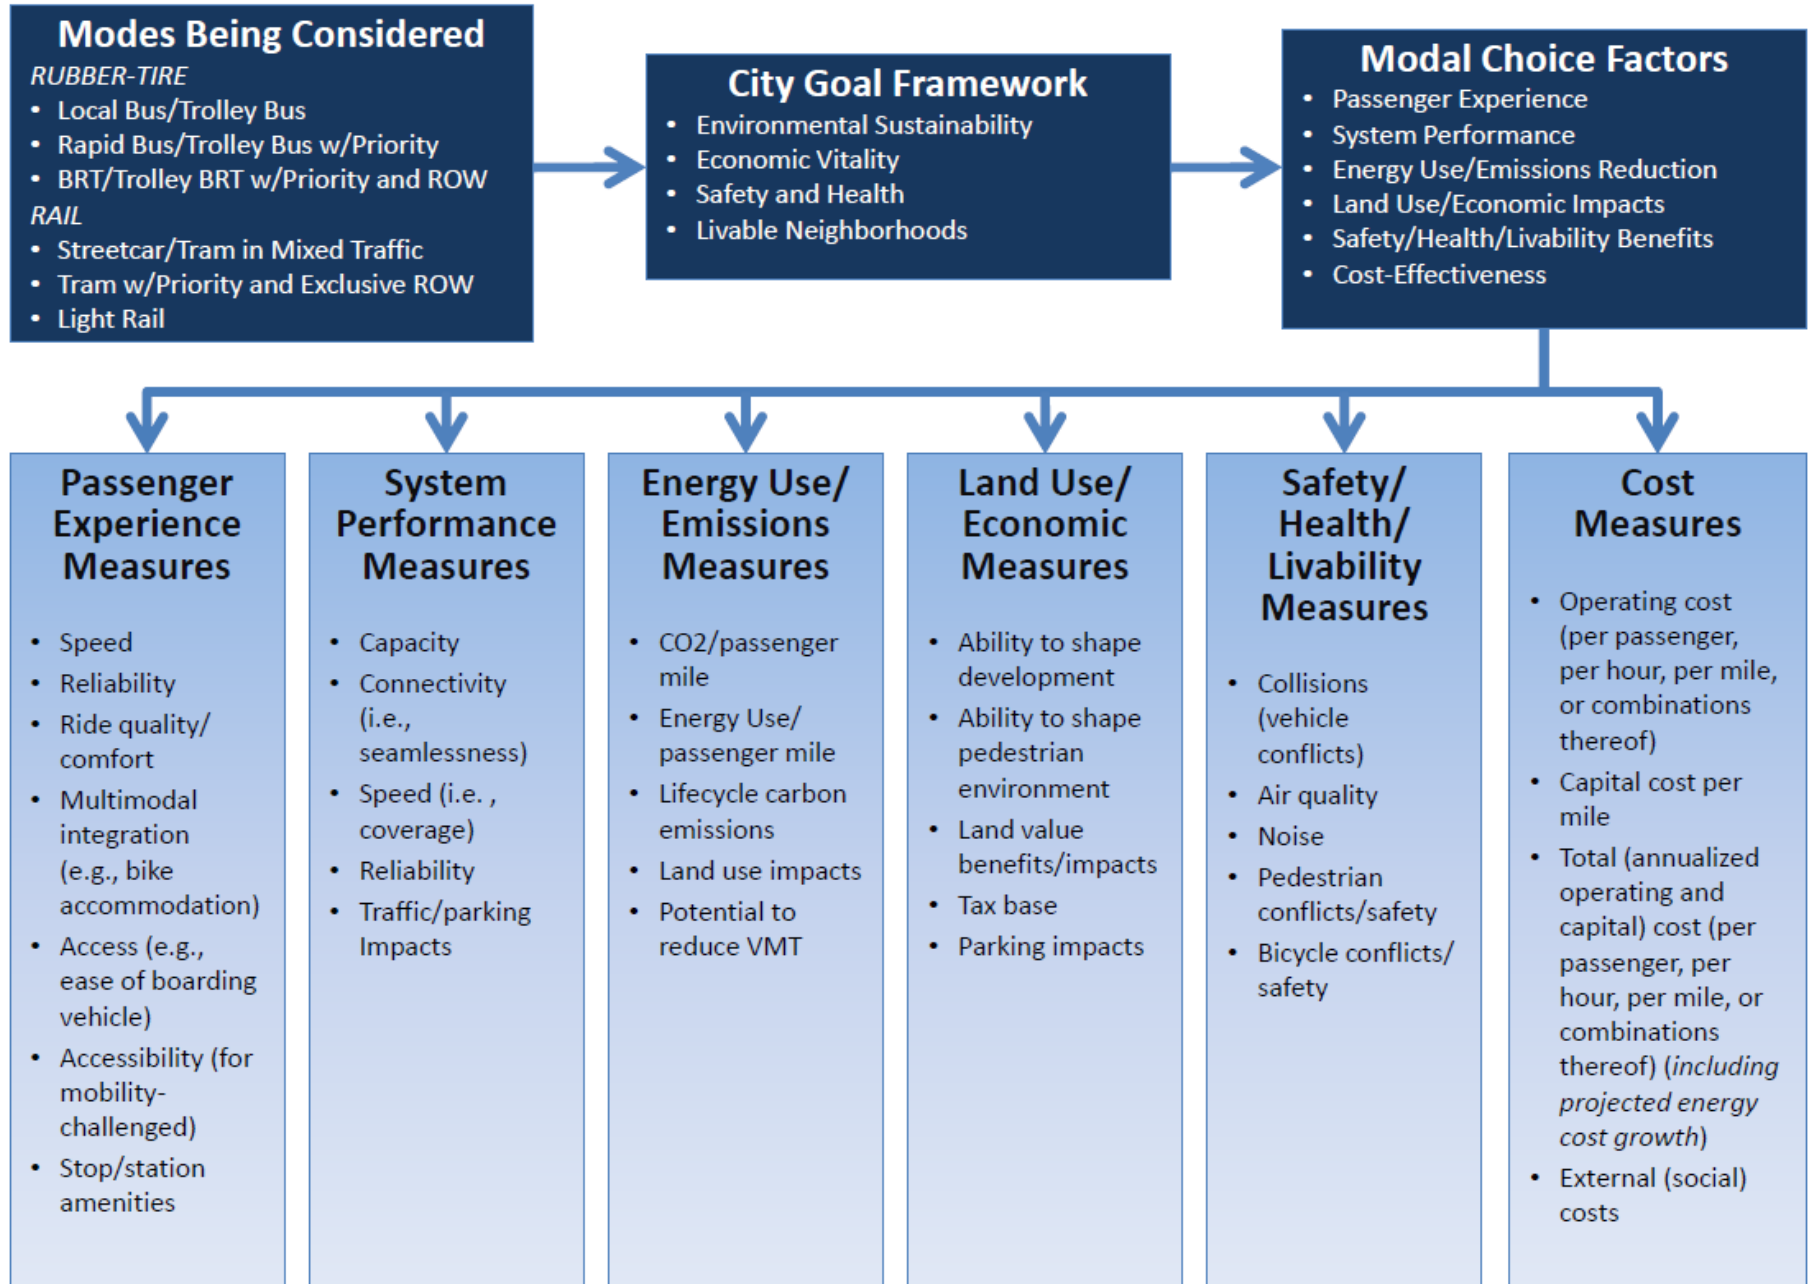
Modes Being Considered

*RUBBER-TIRE*

- Local Bus/Trolley Bus
- Rapid Bus/Trolley Bus w/Priority
- BRT/Trolley BRT w/Priority and ROW

*RAIL*

- Streetcar/Tram in Mixed Traffic
- Tram w/Priority and Exclusive ROW
- Light Rail

City Goal Framework

- Environmental Sustainability
- Economic Vitality
- Safety and Health
- Livable Neighborhoods

Modal Choice Factors

- Passenger Experience
- System Performance
- Energy Use/Emissions Reduction
- Land Use/Economic Impacts
- Safety/Health/Livability Benefits
- Cost-Effectiveness

Passenger Experience Measures

- Speed
- Reliability
- Ride quality/ comfort
- Multimodal integration (e.g., bike accommodation)
- Access (e.g., ease of boarding vehicle)
- Accessibility (for mobility-challenged)
- Stop/station amenities

System Performance Measures

- Capacity
- Connectivity (i.e., seamlessness)
- Speed (i.e. , coverage)
- Reliability
- Traffic/parking Impacts

Energy Use/ Emissions Measures

- CO2/passenger mile
- Energy Use/ passenger mile
- Lifecycle carbon emissions
- Land use impacts
- Potential to reduce VMT

Land Use/ Economic Measures

- Ability to shape development
- Ability to shape pedestrian environment
- Land value benefits/impacts
- Tax base
- Parking impacts

Safety/ Health/ Livability Measures

- Collisions (vehicle conflicts)
- Air quality
- Noise
- Pedestrian conflicts/safety
- Bicycle conflicts/ safety

Cost Measures

- Operating cost (per passenger, per hour, per mile, or combinations thereof)
- Capital cost per mile
- Total (annualized operating and capital) cost (per passenger, per hour, per mile, or combinations thereof) (*including projected energy cost growth*)
- External (social) costs